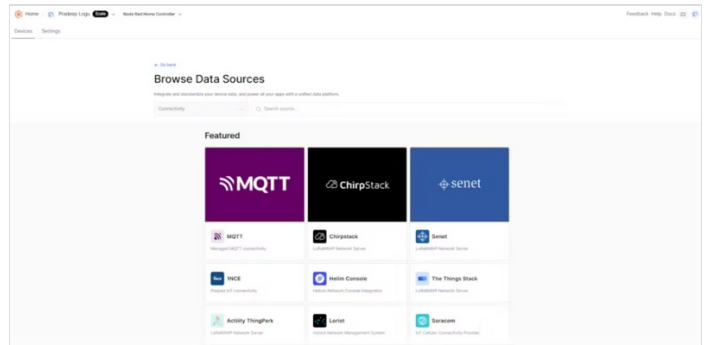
Home / Pradeep Logs Scale / Node Red Home Controller

Feedback Help Docs

Devices Settings

← Go back

Browse Data Sources

Integrate and standardize your device data, and power all your apps with a unified data platform.

Connectivity

Search source...

Featured

MQTT

ChirpStack

senet

MQTT
Managed MQTT connectivity

Chirpstack
LoRaWAN® Network Server

Senet
LoRaWAN® Network Server

1NCE
Prepaid IoT connectivity

Helium Console
Helium Network Console integration

The Things Stack
LoRaWAN® Network Server

Actility ThingPark
LoRaWAN® Network Server

Loriot
Hybrid Network Management System

Soracom
IoT Cellular Connectivity Provider